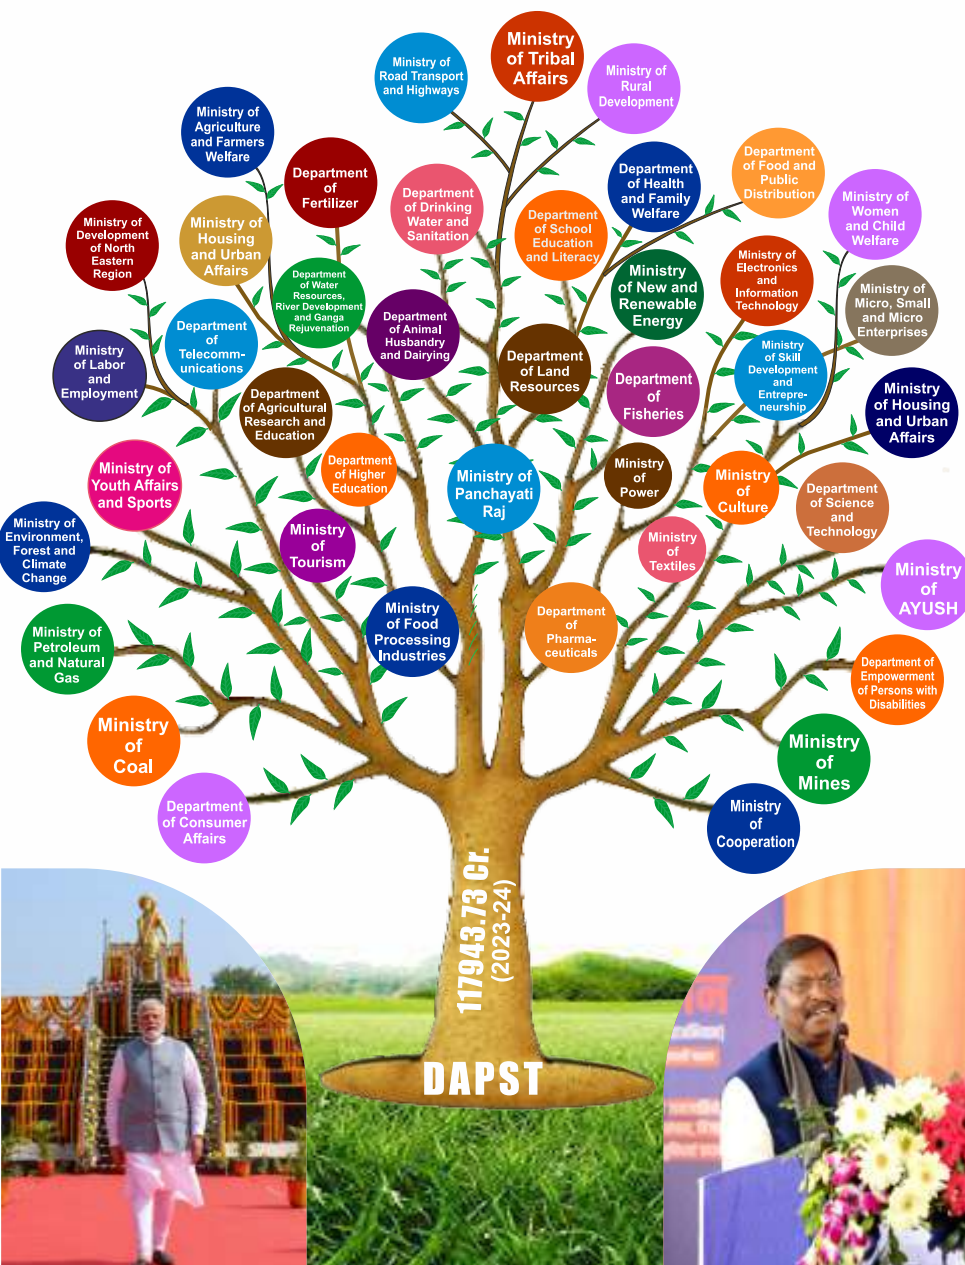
Ministry of Tribal Affairs

Ministry of Road Transport and Highways

Ministry of Rural Development

Ministry of Agriculture and Farmers Welfare

Department of Fertilizer

Department of Drinking Water and Sanitation

Department of School Education and Literacy

Department of Health and Family Welfare

Department of Food and Public Distribution

Ministry of Women and Child Welfare

Ministry of Development of North Eastern Region

Ministry of Housing and Urban Affairs

Department of Water Resources, River Development and Ganga Rejuvenation

Ministry of New and Renewable Energy

Ministry of Electronics and Information Technology

Ministry of Micro, Small and Micro Enterprises

Department of Telecommunications

Department of Animal Husbandry and Dairying

Department of Land Resources

Ministry of Skill Development and Entrepreneurship

Ministry of Labor and Employment

Department of Agricultural Research and Education

Department of Fisheries

Ministry of Housing and Urban Affairs

Ministry of Youth Affairs and Sports

Department of Higher Education

Ministry of Panchayati Raj

Ministry of Power

Ministry of Culture

Department of Science and Technology

Ministry of Environment, Forest and Climate Change

Ministry of Tourism

Ministry of Textiles

Ministry of AYUSH

Ministry of Petroleum and Natural Gas

Ministry of Food Processing Industries

Department of Pharmaceuticals

Department of Empowerment of Persons with Disabilities

Ministry of Coal

Ministry of Mines

Department of Consumer Affairs

Ministry of Cooperation

117943.73 Cr.
(2023-24)

DAPST